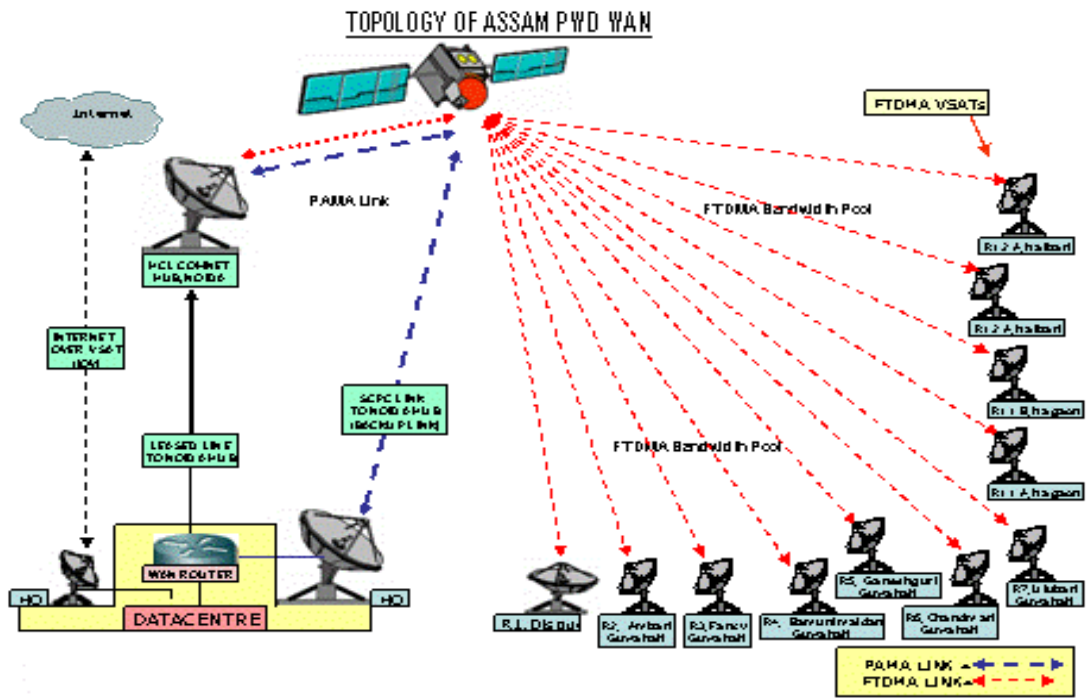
TOPOLOGY OF ASSAM PWD WAN

Internet

FTDMA VSATs

PAMA Link

FTDMA Bandwidth Pool

HCL COMNET HUB NOIDA

INTERNET OVER VSAT (ICM)

SCPC LINK TO NOIDA HUB (BACKUP LINK)

LEASED LINE TO NOIDA HUB

WAN ROUTER

HO

DATACENTRE

HO

FTDMA Bandwidth Pool

R1 2 Ambari

R1 2 Ambari

R11 Bhagaon

R11 Ahagaon

R1, Dispur

R2, Ambari Guwahati

R3 Fancy Guwahati

R4, Baruninvalan Guwahati

R5, Ganeshguri Guwahati

R6, Chandmari Guwahati

R7, Ulubari Guwahati

PAMA LINK
FTDMA LINK